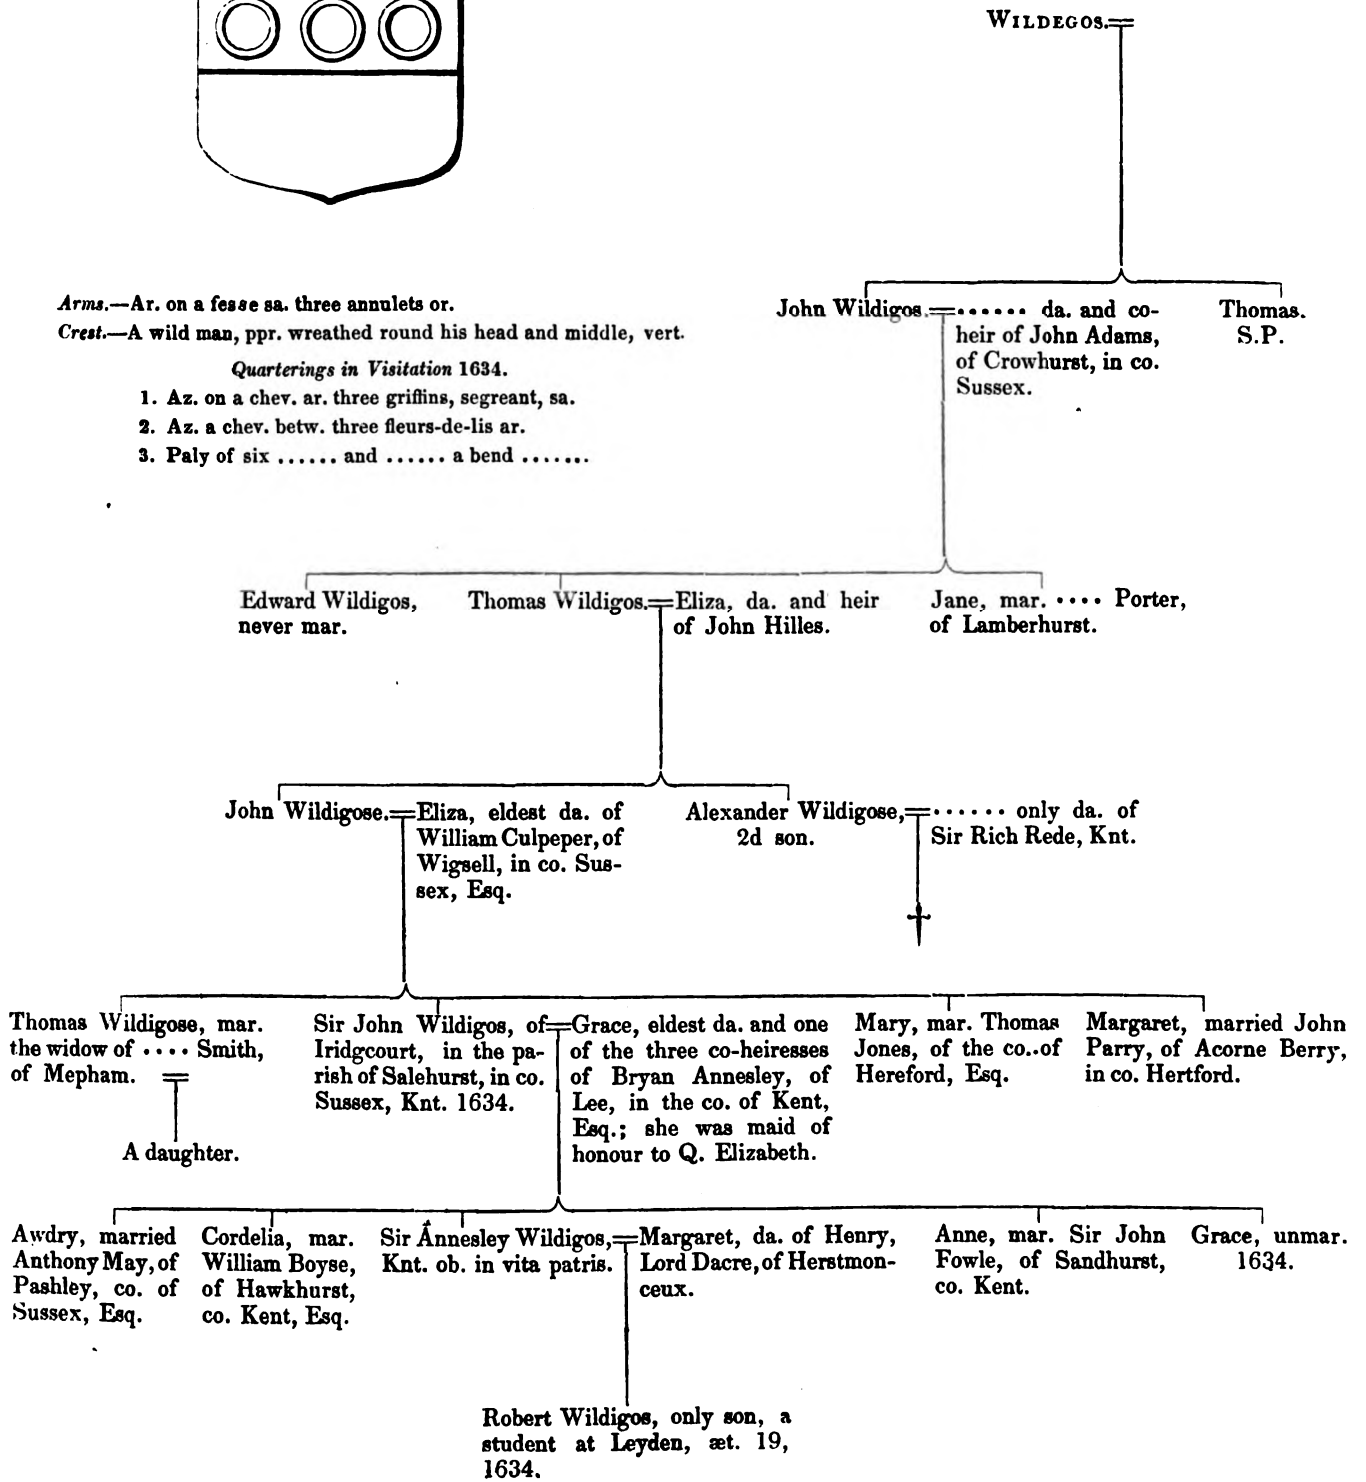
WILDEGOS.=

Arms.—Ar. on a fesse sa. three annulets or.
Crest.—A wild man, ppr. wreathed round his head and middle, vert.

Quarterings in Visitation 1634.
1. Az. on a chev. ar. three griffins, segreant, sa.
2. Az. a chev. betw. three fleurs-de-lis ar.
3. Paly of six ...... and ...... a bend .......

John Wildigos.=...... da. and coheir of John Adams, of Crowhurst, in co. Sussex.

Thomas. S.P.

Edward Wildigos, never mar.

Thomas Wildigos.=Eliza, da. and heir of John Hilles.

Jane, mar. .... Porter, of Lamberhurst.

John Wildigose.=Eliza, eldest da. of William Culpeper, of Wigsell, in co. Sussex, Esq.

Alexander Wildigose, 2d son.=...... only da. of Sir Rich Rede, Knt.

Thomas Wildigose, mar. the widow of .... Smith, of Mepham.=

A daughter.

Sir John Wildigos, of Iridgcourt, in the parish of Salehurst, in co. Sussex, Knt. 1634.=Grace, eldest da. and one of the three co-heiresses of Bryan Annesley, of Lee, in the co. of Kent, Esq.; she was maid of honour to Q. Elizabeth.

Mary, mar. Thomas Jones, of the co..of Hereford, Esq.

Margaret, married John Parry, of Acorne Berry, in co. Hertford.

Awdry, married Anthony May, of Pashley, co. of Sussex, Esq.

Cordelia, mar. William Boyse, of Hawkhurst, co. Kent, Esq.

Sir Annesley Wildigos, Knt. ob. in vita patris.=Margaret, da. of Henry, Lord Dacre, of Herstmonceux.

Anne, mar. Sir John Fowle, of Sandhurst, co. Kent.

Grace, unmar. 1634.

Robert Wildigos, only son, a student at Leyden, æt. 19, 1634.